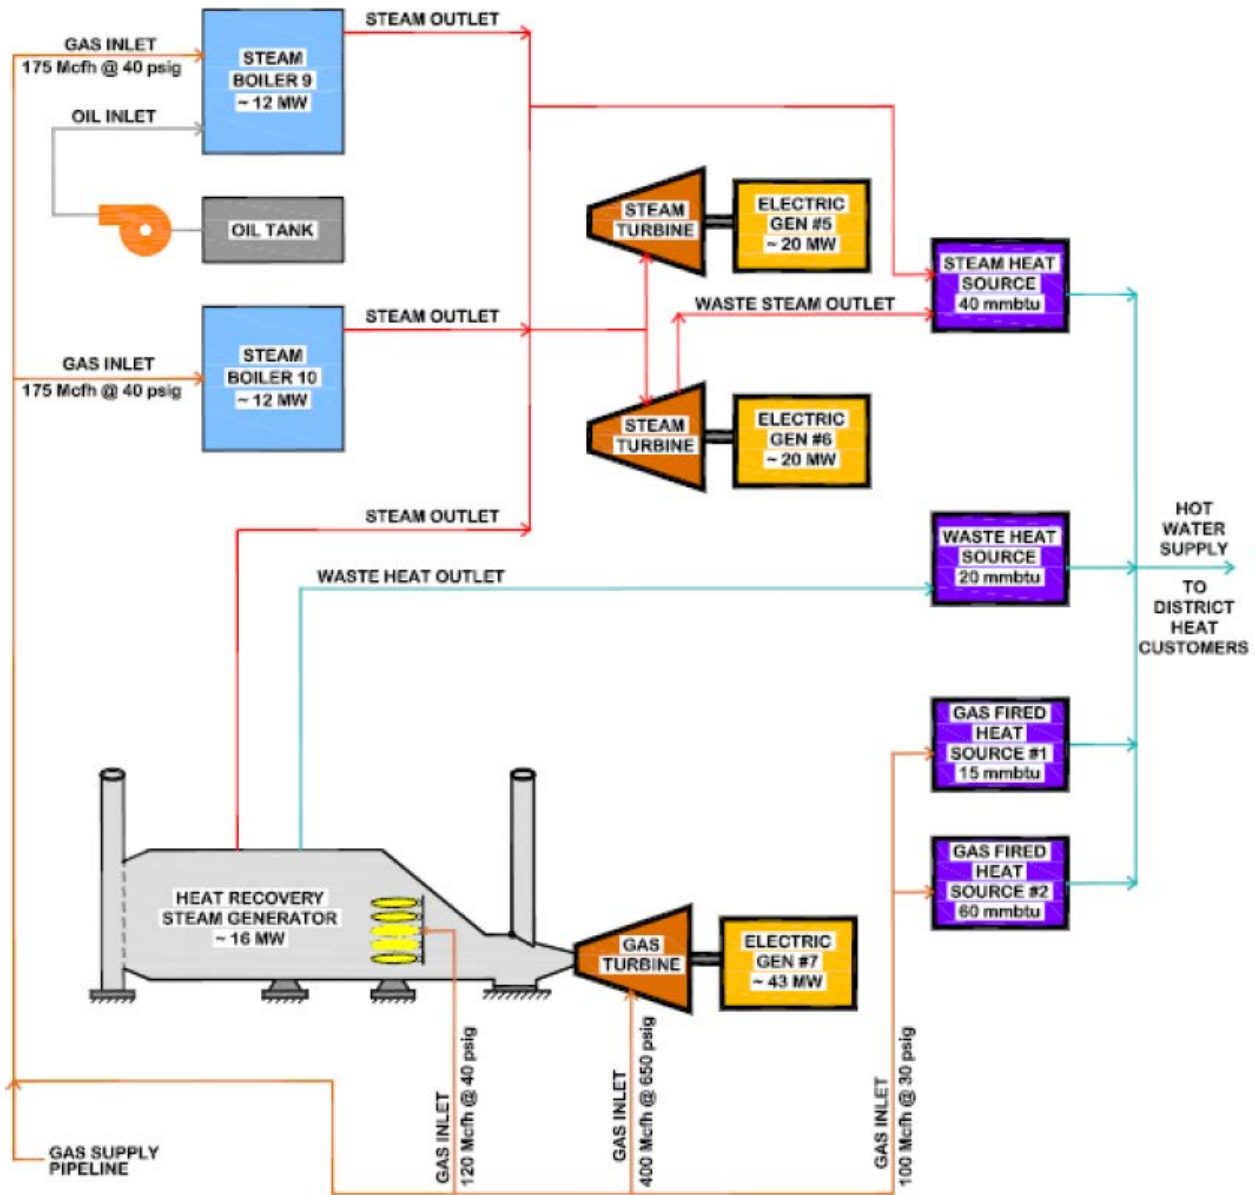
GAS INLET
175 Mcfh @ 40 psig

STEAM BOILER 9
~ 12 MW

STEAM OUTLET

OIL INLET

OIL TANK

STEAM TURBINE

ELECTRIC GEN #5
~ 20 MW

STEAM HEAT SOURCE
40 mmbtu

WASTE STEAM OUTLET

STEAM OUTLET

GAS INLET
175 Mcfh @ 40 psig

STEAM BOILER 10
~ 12 MW

STEAM TURBINE

ELECTRIC GEN #6
~ 20 MW

STEAM OUTLET

WASTE HEAT SOURCE
20 mmbtu

HOT WATER SUPPLY

TO DISTRICT HEAT CUSTOMERS

WASTE HEAT OUTLET

GAS FIRED HEAT SOURCE #1
15 mmbtu

GAS FIRED HEAT SOURCE #2
60 mmbtu

HEAT RECOVERY STEAM GENERATOR
~ 16 MW

GAS TURBINE

ELECTRIC GEN #7
~ 43 MW

GAS INLET
120 Mcfh @ 40 psig

GAS INLET
400 Mcfh @ 650 psig

GAS INLET
100 Mcfh @ 30 psig

GAS SUPPLY PIPELINE